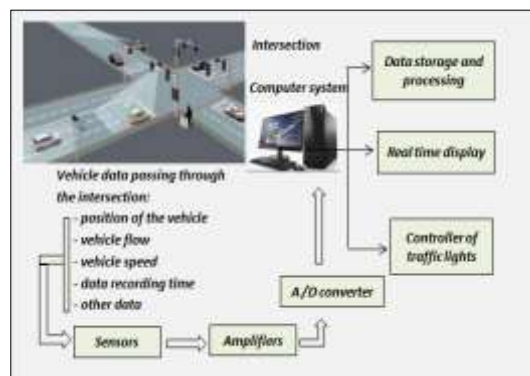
Intersection

Computer system

Data storage and processing

Real time display

Controller of traffic lights

Vehicle data passing through the intersection:

- position of the vehicle
- vehicle flow
- vehicle speed
- data recording time
- other data

A/D converter

Sensors

Amplifiers